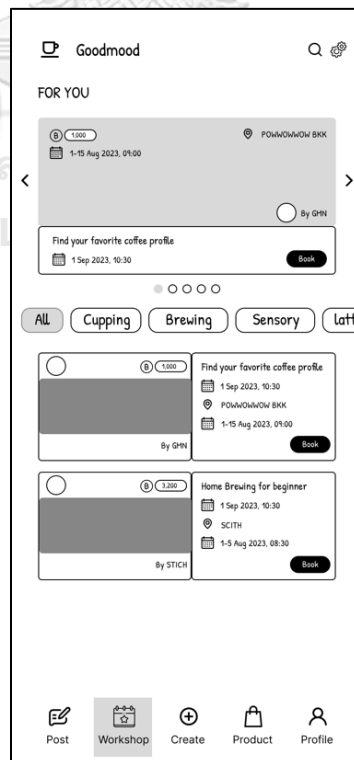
Goodmood

FOR YOU

B 1,000

POWWOWWOW BKK

1-15 Aug 2023, 09:00

<

>

By GMN

Find your favorite coffee profile

1 Sep 2023, 10:30

Book

All Cupping Brewing Sensory Lat

B 1,000

By GMN

Find your favorite coffee profile

1 Sep 2023, 10:30

POWWOWWOW BKK

1-15 Aug 2023, 09:00

Book

B 3,200

By STICH

Home Brewing for beginner

1 Sep 2023, 10:30

SCITH

1-5 Aug 2023, 08:30

Book

Post Workshop Create Product Profile